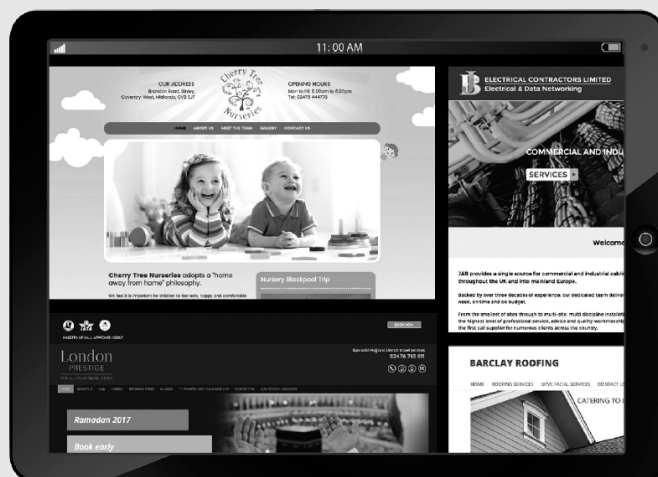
11:00 AM

OUR ADDRESS
Brandon Road, Binley, Coventry, West Midlands, CV3 2JT

Cherry Tree Nurseries

OPENING HOURS
Mon to Fri: 8.00am to 6.00pm
Tel: 02476 444775

HOME ABOUT US MEET THE TEAM GALLERY CONTACT US

Cherry Tree Nurseries adopts a "home away from home" philosophy.

We feel it is important for children to feel safe, happy and comfortable

Nursery Blackpool Trip

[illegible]

London
PRESTIGE

Specialist Hajj and Umrah travel services
02476 763 011

Ramadan 2017

Book early

ELECTRICAL CONTRACTORS LIMITED
Electrical & Data Networking

COMMERCIAL AND INDU

SERVICES

Welcome

J&B provides a single source for commercial and industrial cabl throughout the UK and into mainland Europe.

Backed by over three decades of experience, our dedicated team deliver need, on time and on budget.

From the smallest of sites through to multi-site, multi discipline installati the highest level of professional service, advice and quality workmanshi the first call supplier for numerous clients across the country.

BARCLAY ROOFING

HOME ROOFING SERVICES UPVC FACIAL SERVICES CONTACT U

CATERING TO